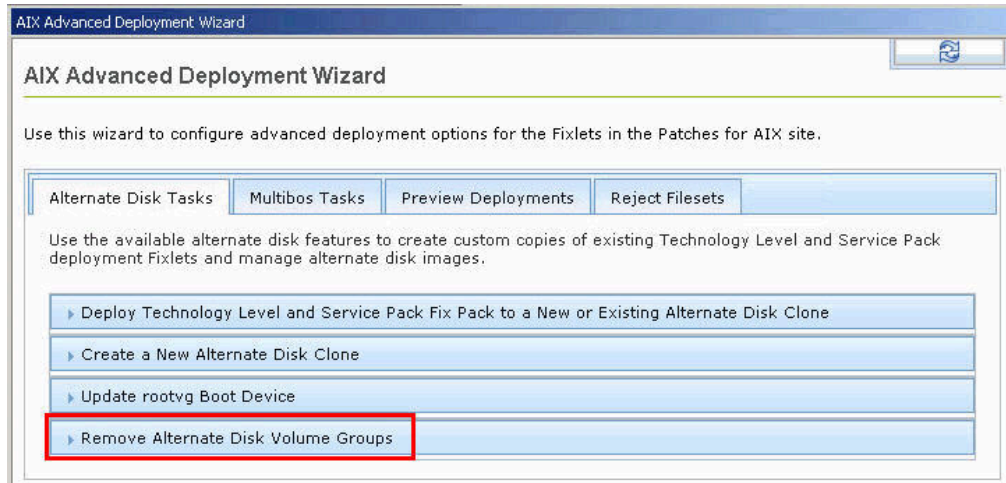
AIX Advanced Deployment Wizard

AIX Advanced Deployment Wizard

Use this wizard to configure advanced deployment options for the Fixlets in the Patches for AIX site.

Alternate Disk Tasks | Multibos Tasks | Preview Deployments | Reject Filesets

Use the available alternate disk features to create custom copies of existing Technology Level and Service Pack deployment Fixlets and manage alternate disk images.

Deploy Technology Level and Service Pack Fix Pack to a New or Existing Alternate Disk Clone

Create a New Alternate Disk Clone

Update rootvg Boot Device

Remove Alternate Disk Volume Groups